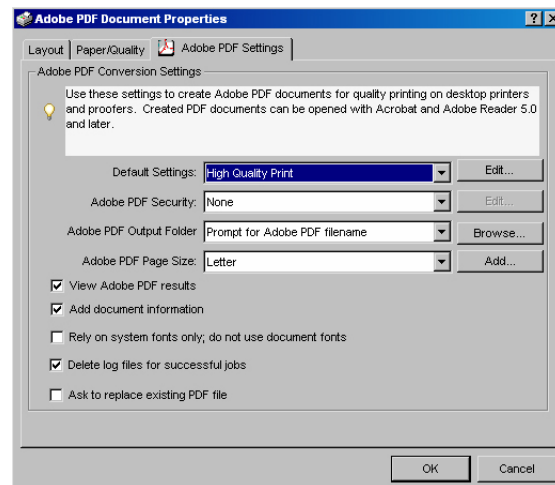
Adobe PDF Document Properties

?

X

Layout

Paper/Quality

Adobe PDF Settings

Adobe PDF Conversion Settings

Use these settings to create Adobe PDF documents for quality printing on desktop printers and proofers. Created PDF documents can be opened with Acrobat and Adobe Reader 5.0 and later.

Default Settings: High Quality Print

Edit...

Adobe PDF Security: None

Edit...

Adobe PDF Output Folder Prompt for Adobe PDF filename

Browse...

Adobe PDF Page Size: Letter

Add...

View Adobe PDF results

Add document information

Rely on system fonts only; do not use document fonts

Delete log files for successful jobs

Ask to replace existing PDF file

OK

Cancel